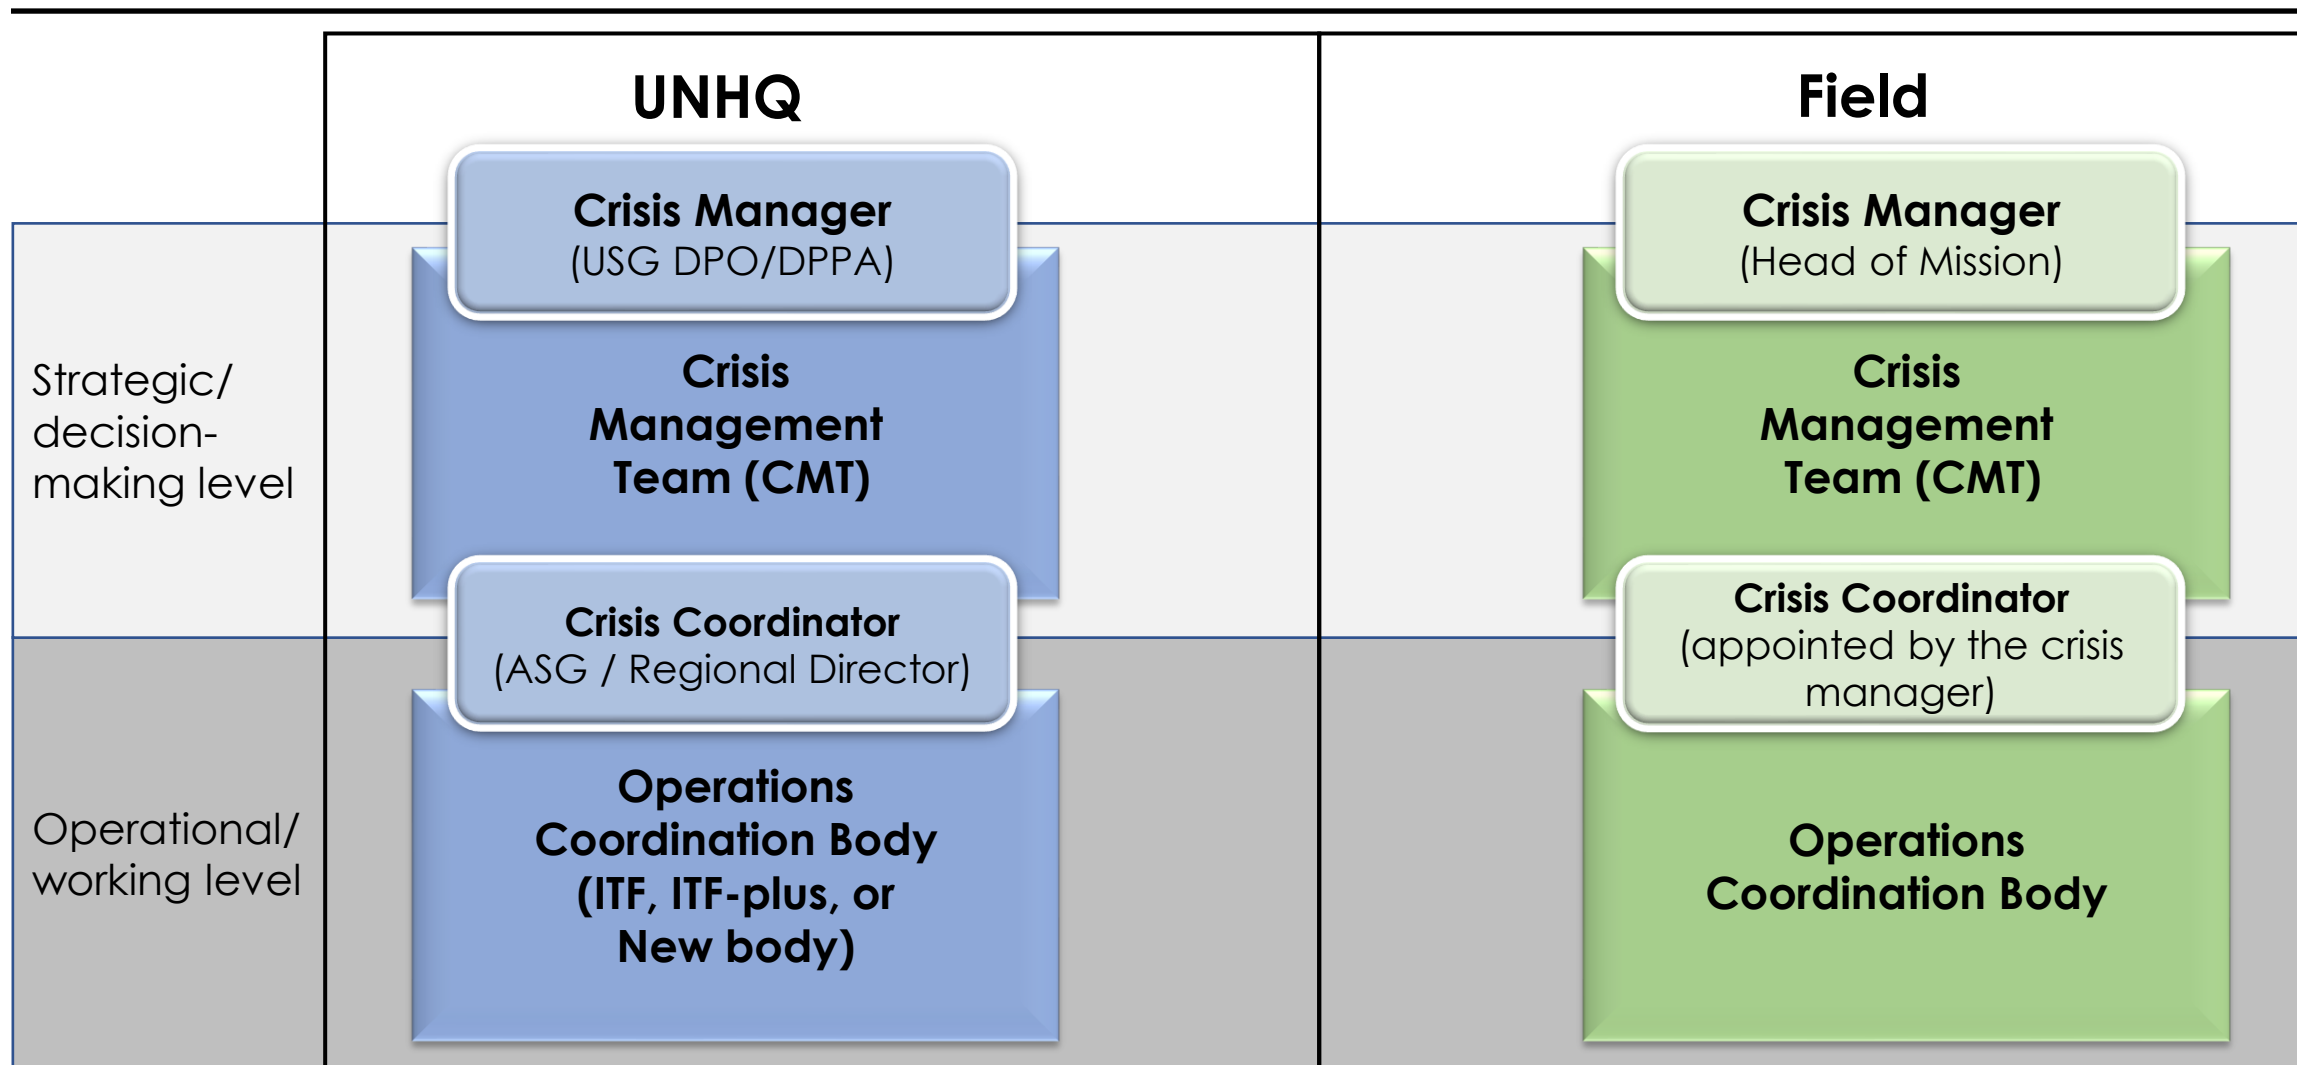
UNHQ

Field

Strategic/ decision-making level

Crisis Manager
(USG DPO/DPPA)

Crisis Management Team (CMT)

Crisis Coordinator
(ASG / Regional Director)

Crisis Manager
(Head of Mission)

Crisis Management Team (CMT)

Crisis Coordinator
(appointed by the crisis manager)

Operational/ working level

Operations Coordination Body (ITF, ITF-plus, or New body)

Operations Coordination Body